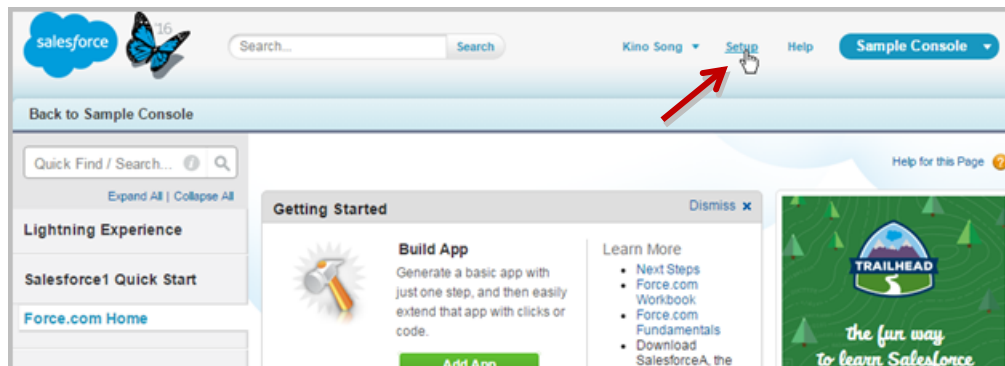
salesforce '16

Search... Search

Kino Song ▾ Setup Help Sample Console ▾

Back to Sample Console

Quick Find / Search...

Expand All | Collapse All

Lightning Experience

Salesforce1 Quick Start

Force.com Home

Help for this Page

Getting Started

Dismiss ×

Build App

Generate a basic app with just one step, and then easily extend that app with clicks or code.

Add App

Learn More

- Next Steps
- Force.com Workbook
- Force.com Fundamentals
- Download SalesforceA, the

TRAILHEAD

the fun way to learn Salesforce